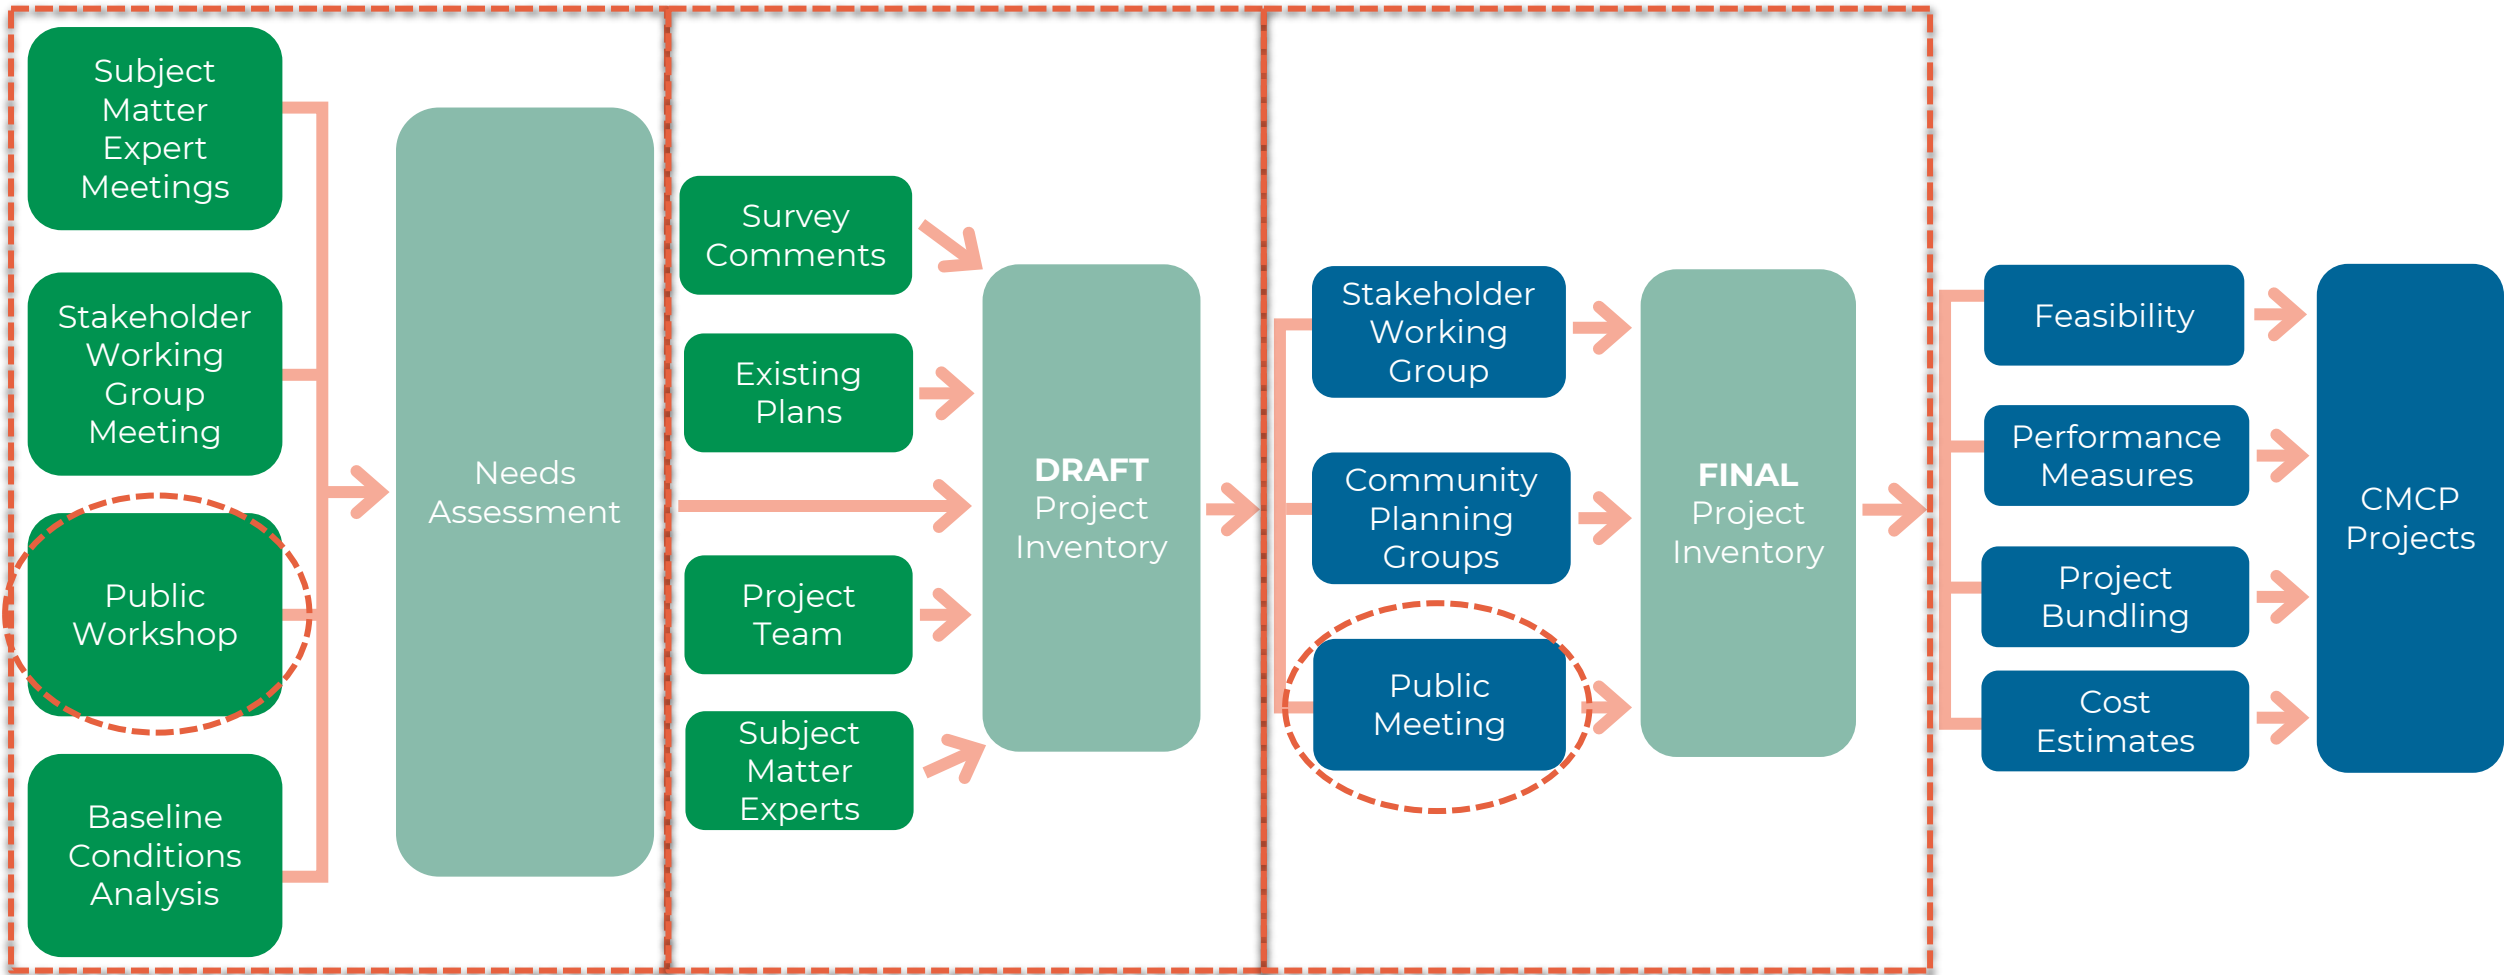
Subject Matter Expert Meetings

Stakeholder Working Group Meeting

Public Workshop

Baseline Conditions Analysis

Needs Assessment

Survey Comments

Existing Plans

Project Team

Subject Matter Experts

DRAFT Project Inventory

Stakeholder Working Group

Community Planning Groups

Public Meeting

FINAL Project Inventory

Feasibility

Performance Measures

Project Bundling

Cost Estimates

CMCP Projects